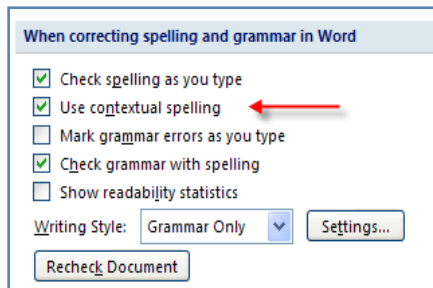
When correcting spelling and grammar in Word

Check spelling as you type
Use contextual spelling
Mark grammar errors as you type
Check grammar with spelling
Show readability statistics

Writing Style: Grammar Only Settings...

Recheck Document